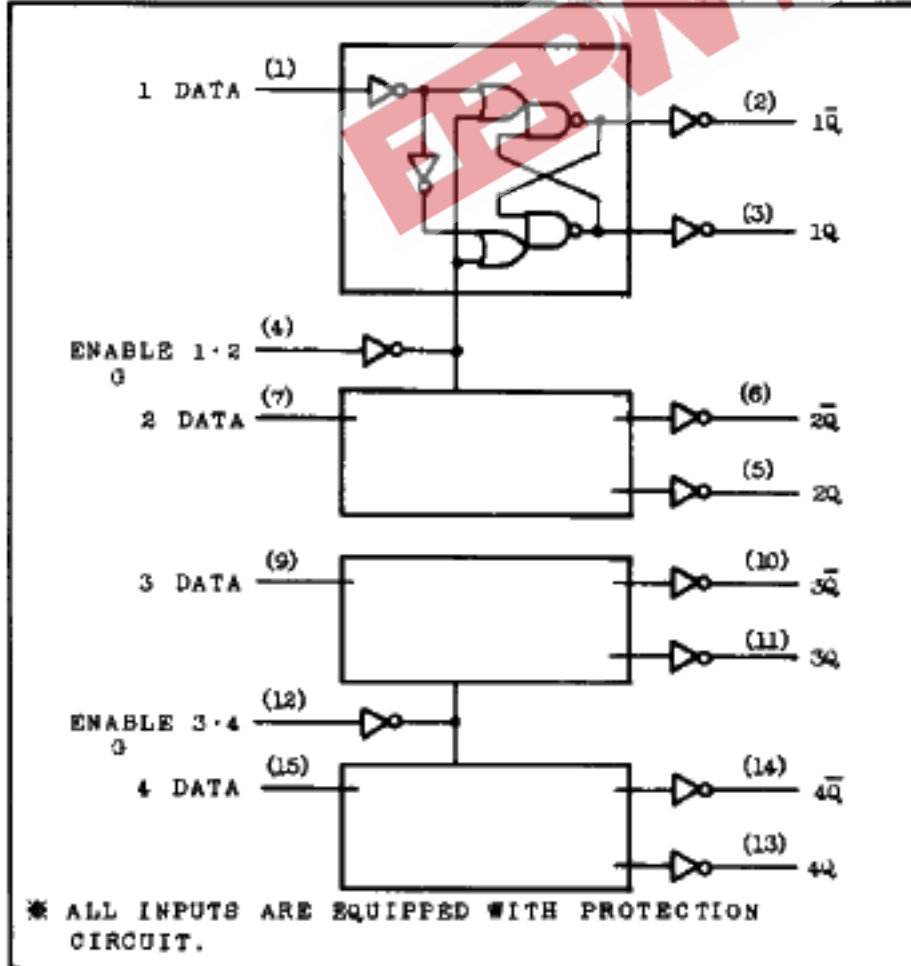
1 DATA (1)

(2) $1\bar{Q}$

(3) 1Q

EEPW

ENABLE 1·2 G (4)

2 DATA (7)

(6) $2\bar{Q}$

(5) 2Q

3 DATA (9)

(10) $3\bar{Q}$

(11) 3Q

ENABLE 3·4 G (12)

4 DATA (15)

(14) $4\bar{Q}$

(13) 4Q

✱ ALL INPUTS ARE EQUIPPED WITH PROTECTION CIRCUIT.